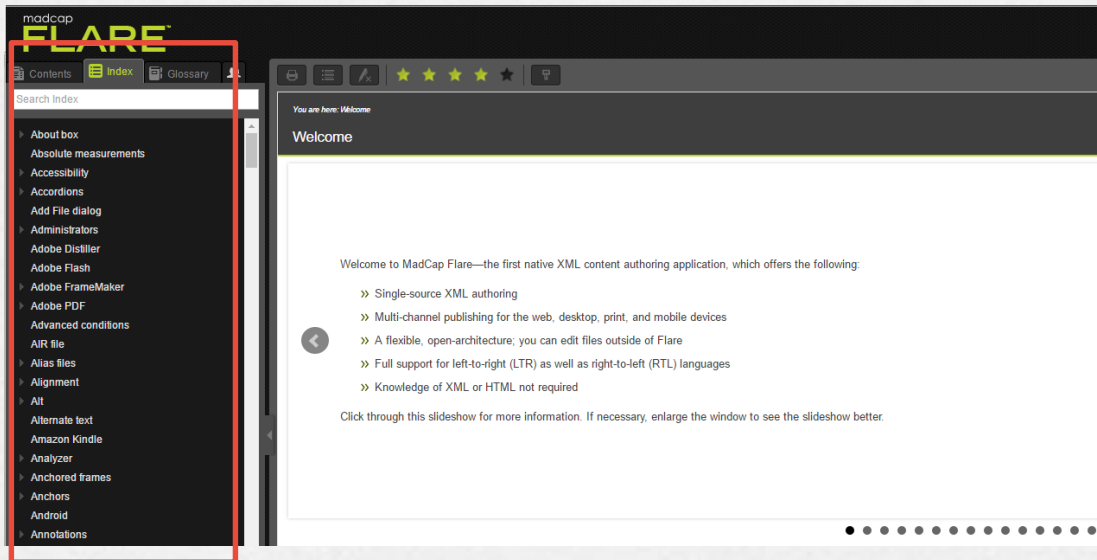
madcap
FLARE™

Contents
Index
Glossary

Search Index

About box
Absolute measurements
Accessibility
Accordions
Add File dialog
Administrators
Adobe Distiller
Adobe Flash
Adobe FrameMaker
Adobe PDF
Advanced conditions
AIR file
Alias files
Alignment
Alt
Alternate text
Amazon Kindle
Analyzer
Anchored frames
Anchors
Android
Annotations

You are here: Welcome

Welcome

Welcome to MadCap Flare—the first native XML content authoring application, which offers the following:

» Single-source XML authoring
» Multi-channel publishing for the web, desktop, print, and mobile devices
» A flexible, open-architecture; you can edit files outside of Flare
» Full support for left-to-right (LTR) as well as right-to-left (RTL) languages
» Knowledge of XML or HTML not required

Click through this slideshow for more information. If necessary, enlarge the window to see the slideshow better.